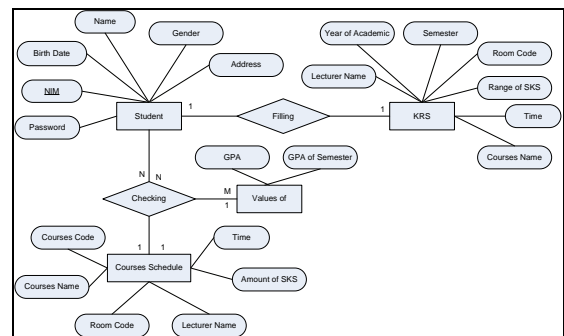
Name
Gender
Birth Date
Address
NIM
Password
Student
1
Filling
1
KRS
Year of Academic
Semester
Room Code
Lecturer Name
Range of SKS
Time
Courses Name
N
N
GPA
GPA of Semester
M
Checking
1
Values of
1
1
Courses Code
Time
Courses Schedule
Courses Name
Amount of SKS
Room Code
Lecturer Name